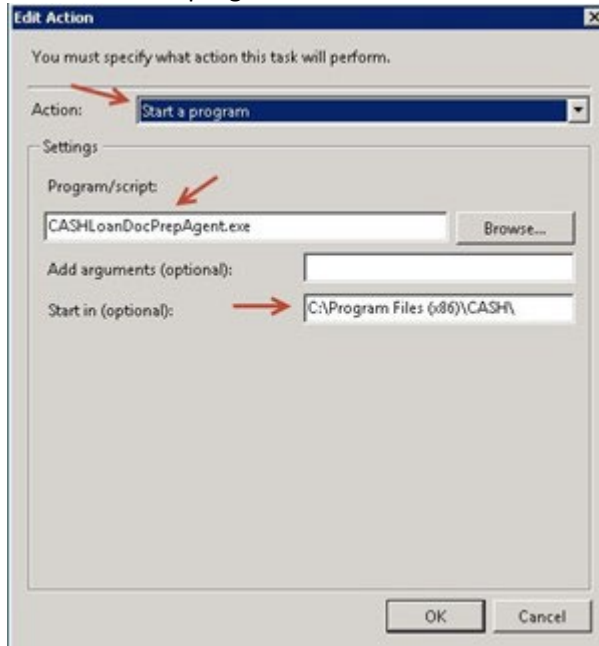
Edit Action

You must specify what action this task will perform.

Action: Start a program

Settings

Program/script:

CASHLoanDocPrepAgent.exe

Browse...

Add arguments (optional):

Start in (optional):

C:\Program Files (x86)\CASH\

OK

Cancel